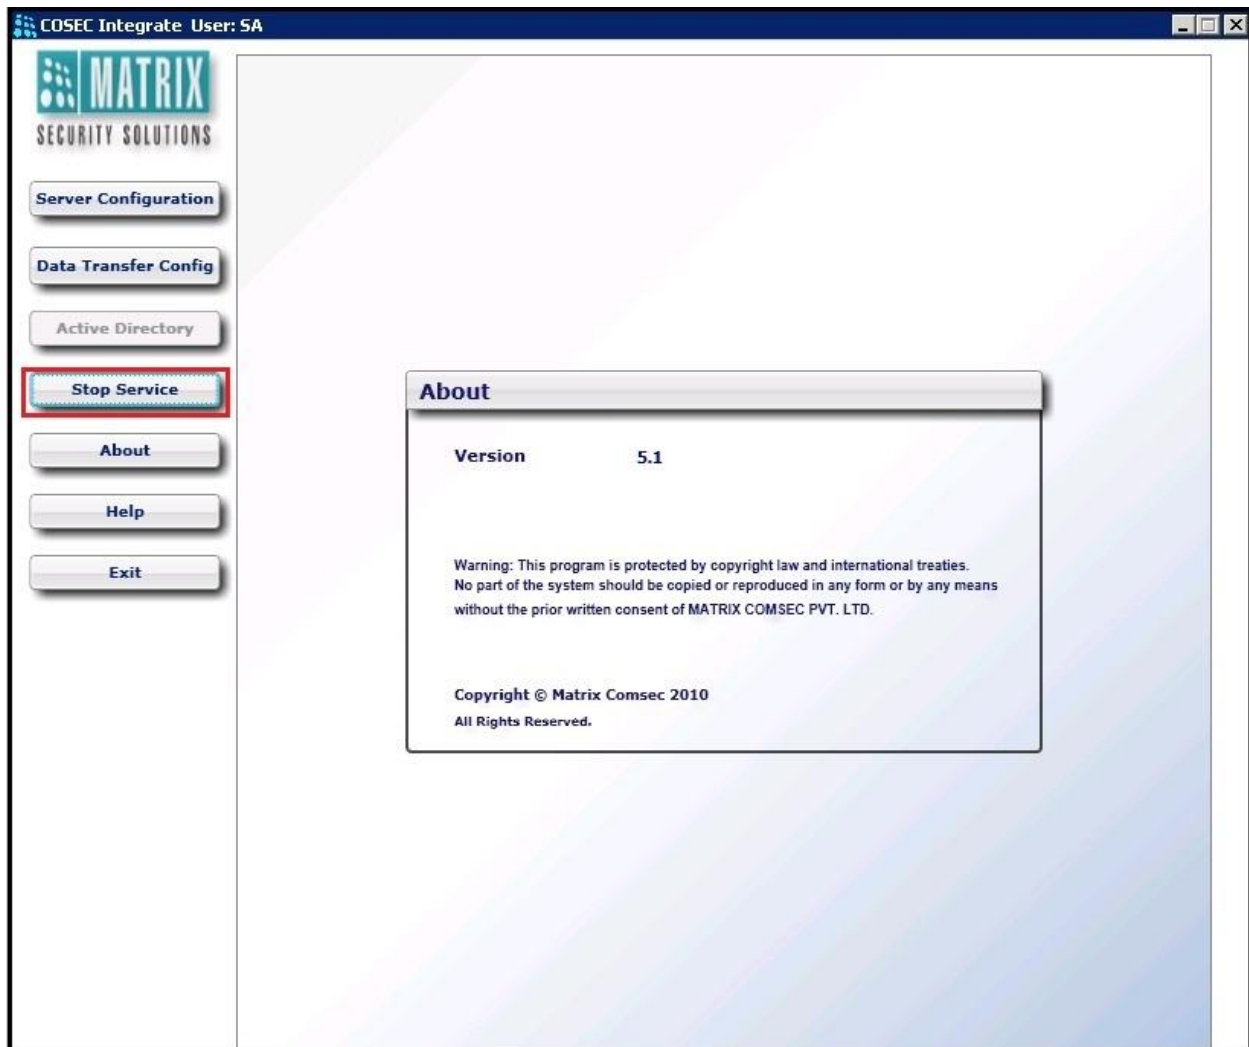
COSEC Integrate User: SA

MATRIX
SECURITY SOLUTIONS

Server Configuration

Data Transfer Config

Active Directory

Stop Service

About

Help

Exit

About

Version 5.1

Warning: This program is protected by copyright law and international treaties. No part of the system should be copied or reproduced in any form or by any means without the prior written consent of MATRIX COMSEC PVT. LTD.

Copyright © Matrix Comsec 2010
All Rights Reserved.